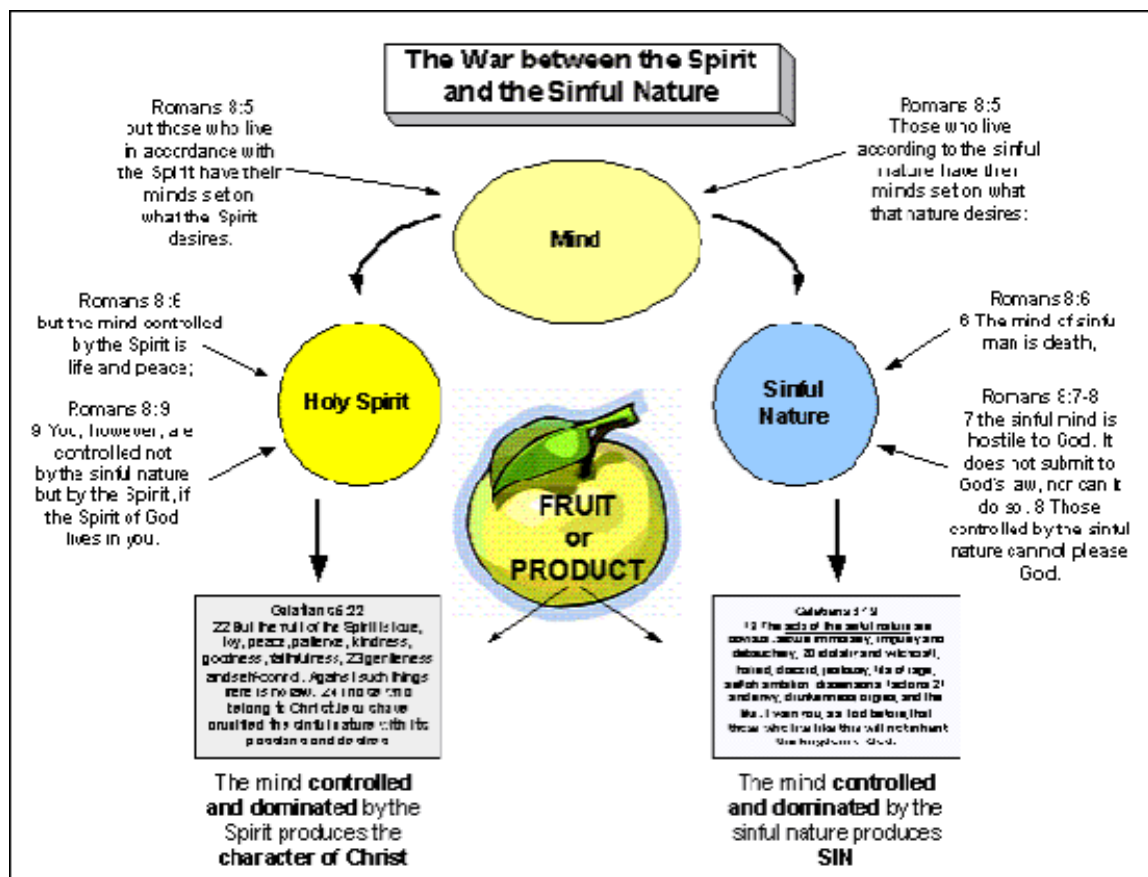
The War between the Spirit and the Sinful Nature

Romans 8:5
but those who live in accordance with the Spirit have their minds set on what the Spirit desires.

Romans 8:5
Those who live according to the sinful nature have their minds set on what that nature desires;

Mind

Romans 8:6
but the mind controlled by the Spirit is life and peace;

Romans 8:9
9 You, however, are controlled not by the sinful nature but by the Spirit, if the Spirit of God lives in you.

Holy Spirit

Romans 8:6
6 The mind of sinful man is death,

Romans 8:7-8
7 the sinful mind is hostile to God. It does not submit to God's law, nor can it do so. 8 Those controlled by the sinful nature cannot please God.

Sinful Nature

FRUIT or PRODUCT

Galatians 5:22
22 But the fruit of the Spirit is love, joy, peace, patience, kindness, goodness, faithfulness, 23 gentleness and self-control. Against such things there is no law. 24 Those who belong to Christ Jesus have crucified the sinful nature with its passions and desires.

Galatians 5:19
19 The acts of the sinful nature are obvious: sexual immorality, impurity and debauchery; 20 idolatry and witchcraft; hatred, discord, jealousy, fits of rage, selfish ambition, dissensions, factions 21 and envy; drunkenness, orgies, and the like. I warn you, as I did before, that those who live like this will not inherit the kingdom of God.

The mind controlled and dominated by the Spirit produces the character of Christ

The mind controlled and dominated by the sinful nature produces SIN